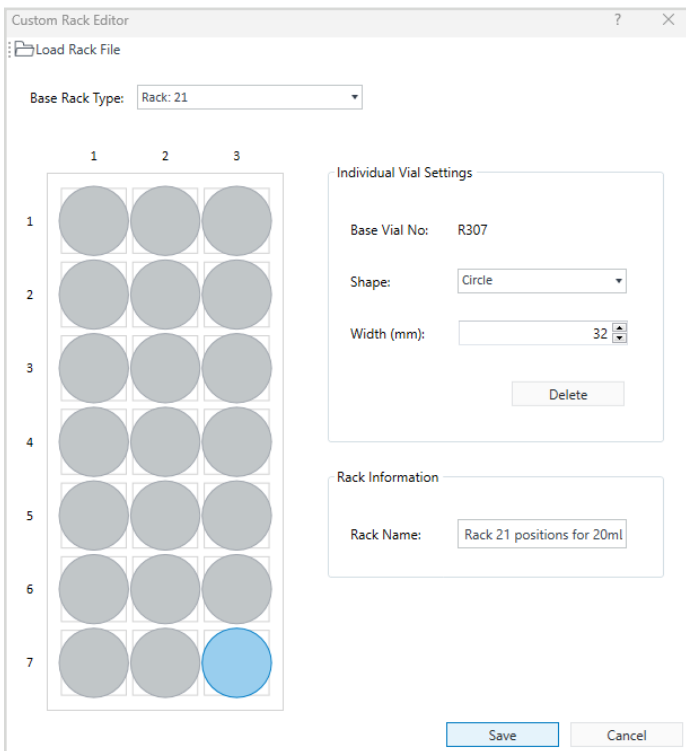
Custom Rack Editor ? ×

Load Rack File

Base Rack Type: Rack: 21

1 2 3

1
2
3
4
5
6
7

Individual Vial Settings

Base Vial No: R307

Shape: Circle

Width (mm): 32

Delete

Rack Information

Rack Name: Rack 21 positions for 20ml

Save Cancel